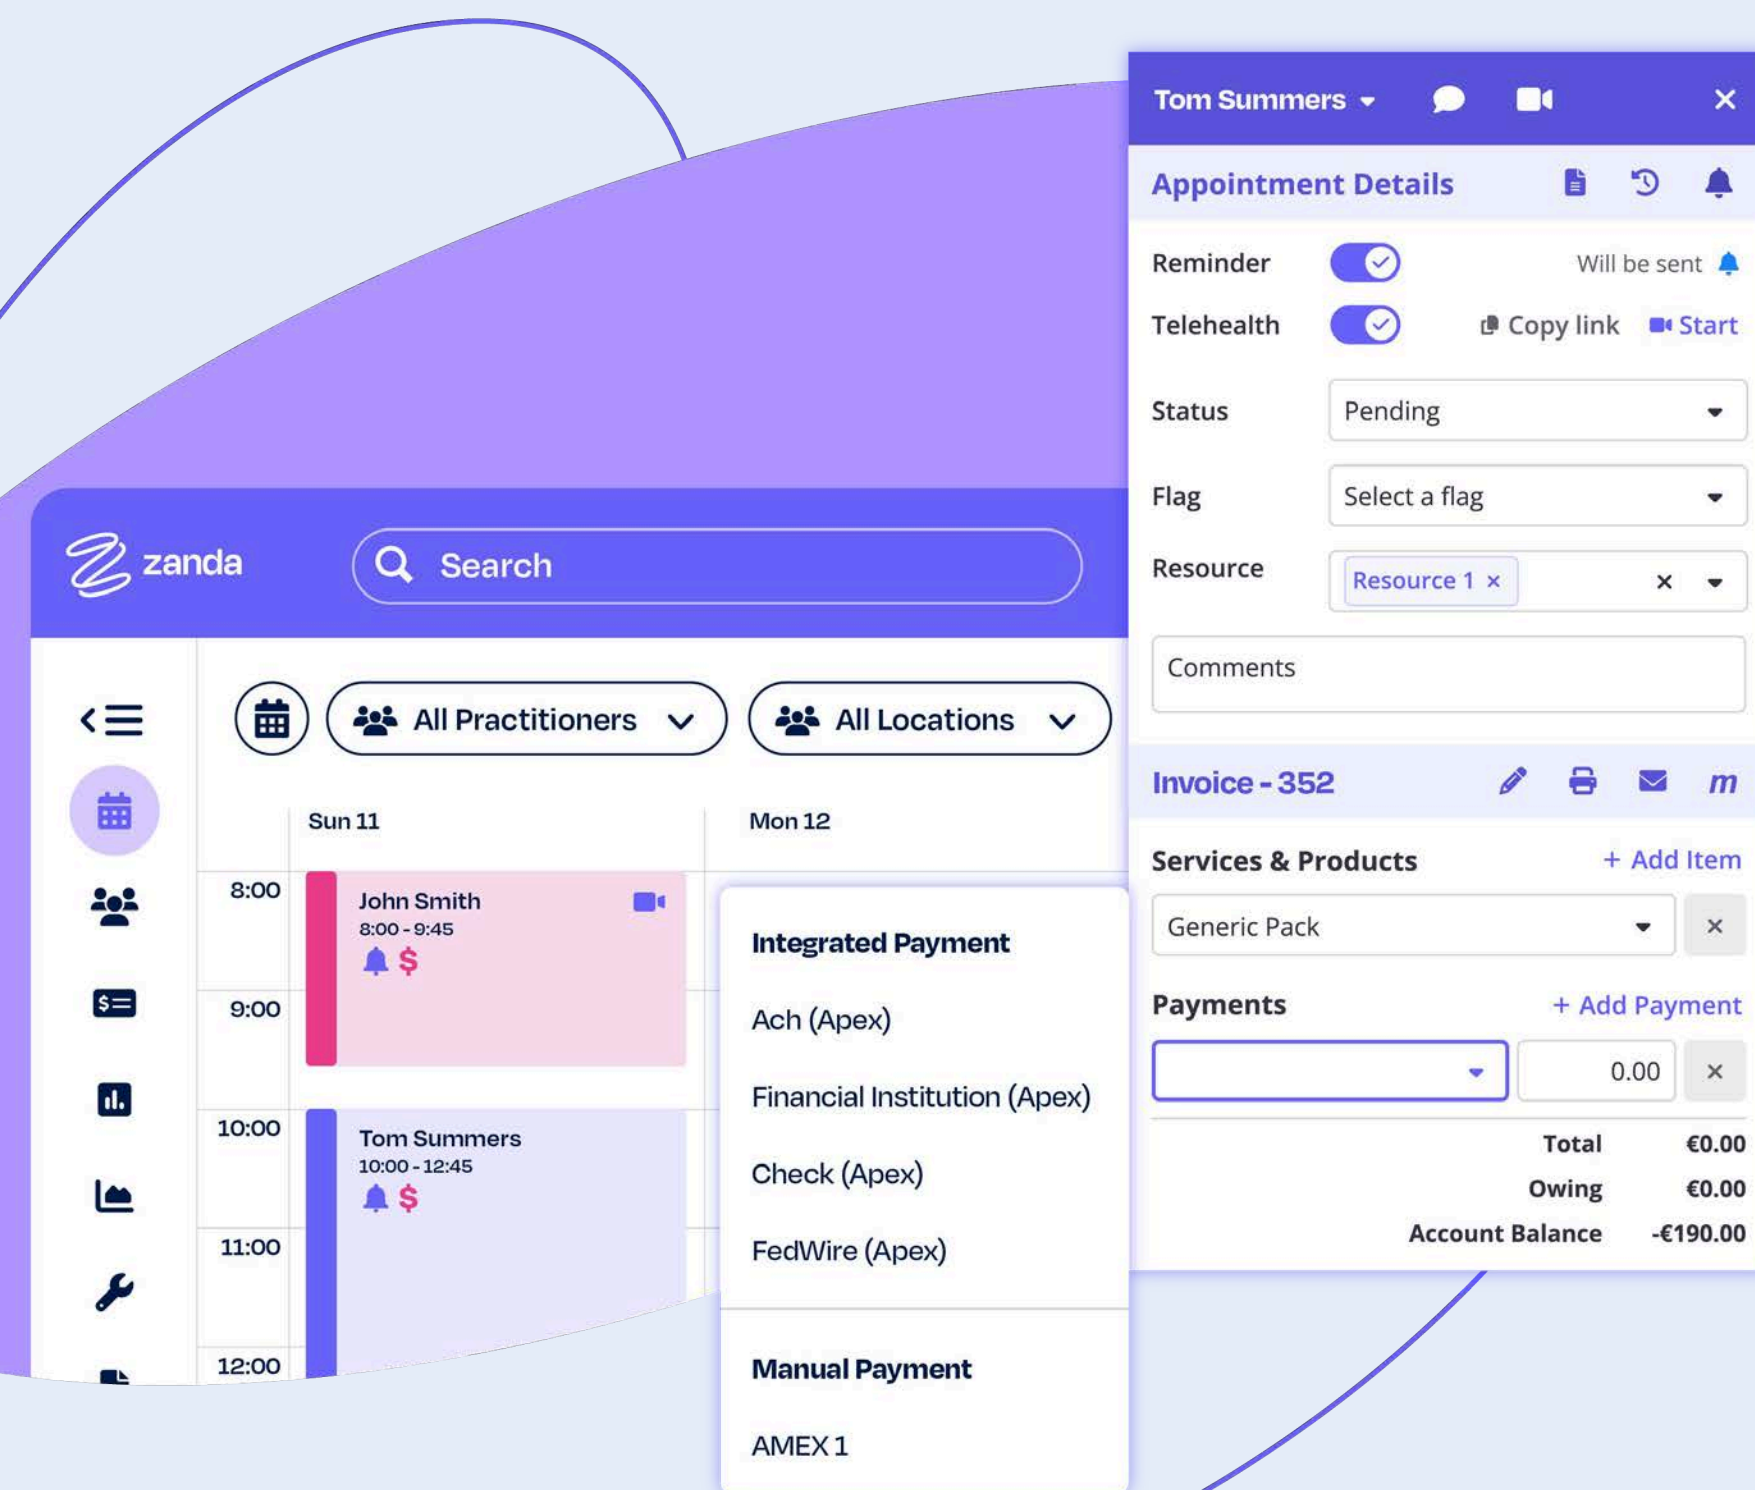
zanda

Search

All Practitioners

All Locations

Sun 11

Mon 12

8:00

John Smith
8:00 - 9:45

9:00

10:00

Tom Summers
10:00 - 12:45

11:00

12:00

Integrated Payment

Ach (Apex)

Financial Institution (Apex)

Check (Apex)

FedWire (Apex)

Manual Payment

AMEX 1

Tom Summers

Appointment Details

Reminder

Will be sent

Telehealth

Copy link

Start

Status

Pending

Flag

Select a flag

Resource

Resource 1 ×

Comments

Invoice - 352

m

Services & Products

+ Add Item

Generic Pack

Payments

+ Add Payment

0.00

| Total | €0.00 |
|---|---|
| Owing | €0.00 |
| Account Balance | -€190.00 |